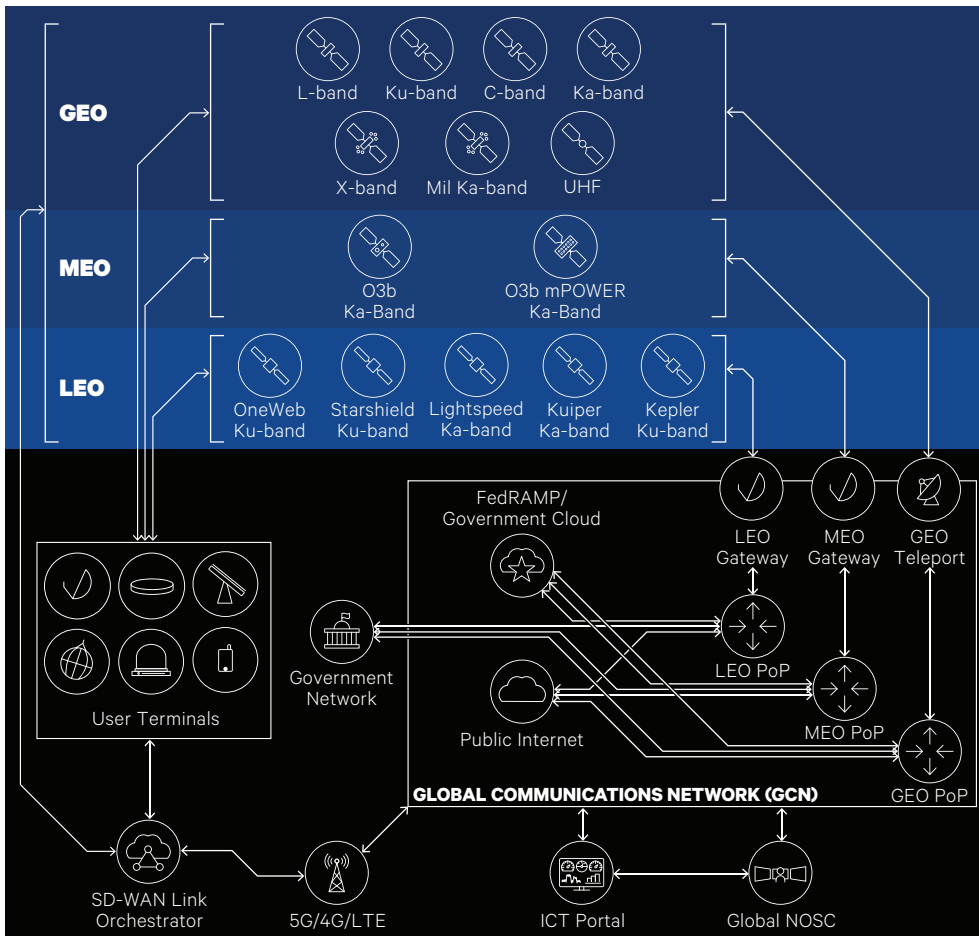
GEO

L-band Ku-band C-band Ka-band

X-band Mil Ka-band UHF

MEO

O3b Ka-Band

O3b mPOWER Ka-Band

LEO

OneWeb Ku-band

Starshield Ku-band

Lightspeed Ka-band

Kuiper Ka-band

Kepler Ku-band

LEO Gateway

MEO Gateway

GEO Teleport

FedRAMP/ Government Cloud

User Terminals

Government Network

LEO PoP

MEO PoP

Public Internet

GEO PoP

GLOBAL COMMUNICATIONS NETWORK (GCN)

SD-WAN Link Orchestrator

5G/4G/LTE

ICT Portal

Global NOSC